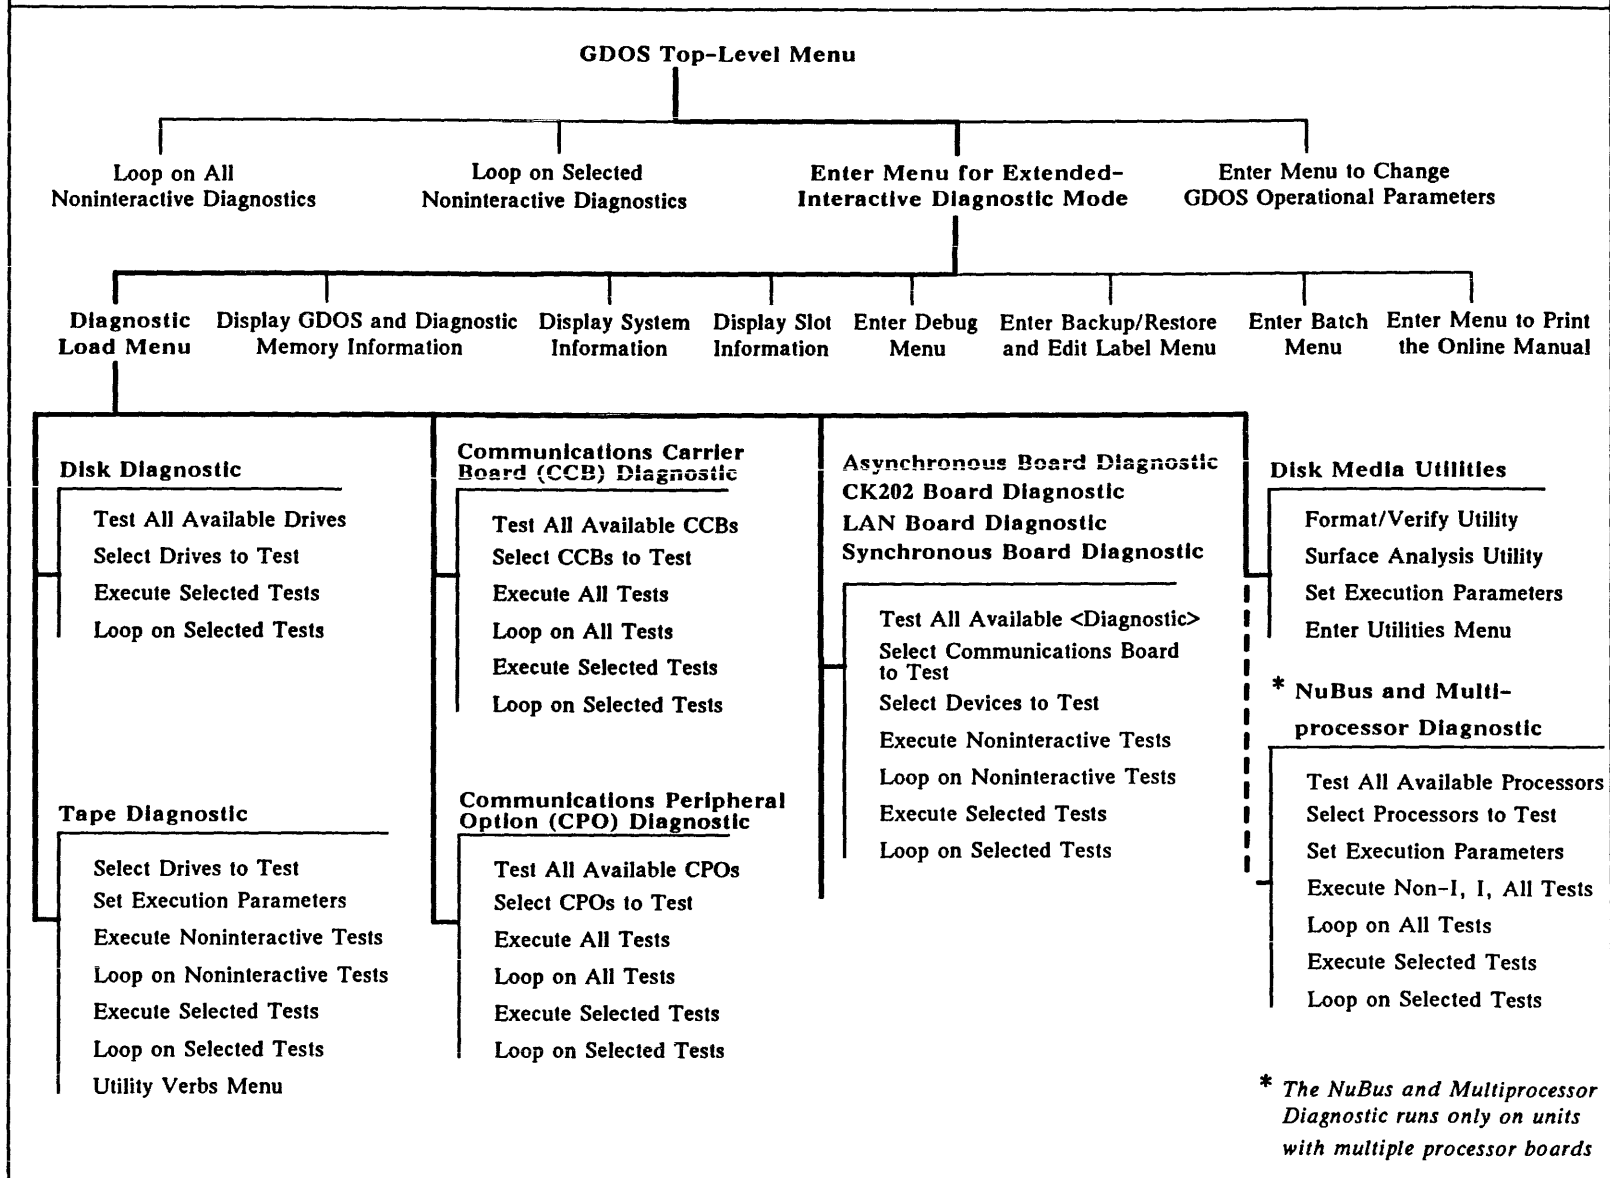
GDOS Top-Level Menu

Loop on All Noninteractive Diagnostics

Loop on Selected Noninteractive Diagnostics

Enter Menu for Extended-Interactive Diagnostic Mode

Enter Menu to Change GDOS Operational Parameters

Diagnostic Load Menu

Display GDOS and Diagnostic Memory Information

Display System Information

Display Slot Information

Enter Debug Menu

Enter Backup/Restore and Edit Label Menu

Enter Batch Menu

Enter Menu to Print the Online Manual

Disk Diagnostic

Test All Available Drives
Select Drives to Test
Execute Selected Tests
Loop on Selected Tests

Tape Diagnostic

Select Drives to Test
Set Execution Parameters
Execute Noninteractive Tests
Loop on Noninteractive Tests
Execute Selected Tests
Loop on Selected Tests
Utility Verbs Menu

Communications Carrier Board (CCB) Diagnostic

Test All Available CCBs
Select CCBs to Test
Execute All Tests
Loop on All Tests
Execute Selected Tests
Loop on Selected Tests

Communications Peripheral Option (CPO) Diagnostic

Test All Available CPOs
Select CPOs to Test
Execute All Tests
Loop on All Tests
Execute Selected Tests
Loop on Selected Tests

Asynchronous Board Diagnostic
CK202 Board Diagnostic
LAN Board Diagnostic
Synchronous Board Diagnostic

Test All Available <Diagnostic>
Select Communications Board to Test
Select Devices to Test
Execute Noninteractive Tests
Loop on Noninteractive Tests
Execute Selected Tests
Loop on Selected Tests

Disk Media Utilities

Format/Verify Utility
Surface Analysis Utility
Set Execution Parameters
Enter Utilities Menu

* NuBus and Multiprocessor Diagnostic

Test All Available Processors
Select Processors to Test
Set Execution Parameters
Execute Non-I, I, All Tests
Loop on All Tests
Execute Selected Tests
Loop on Selected Tests

* The NuBus and Multiprocessor Diagnostic runs only on units with multiple processor boards